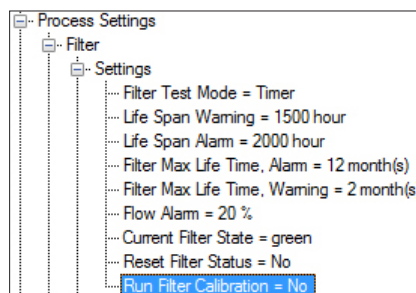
Process Settings
Filter
Settings
Filter Test Mode = Timer
Life Span Warning = 1500 hour
Life Span Alarm = 2000 hour
Filter Max Life Time, Alarm = 12 month(s)
Filter Max Life Time, Warning = 2 month(s
Flow Alarm = 20 %
Current Filter State = green
Reset Filter Status = No
Run Filter Calibration = No